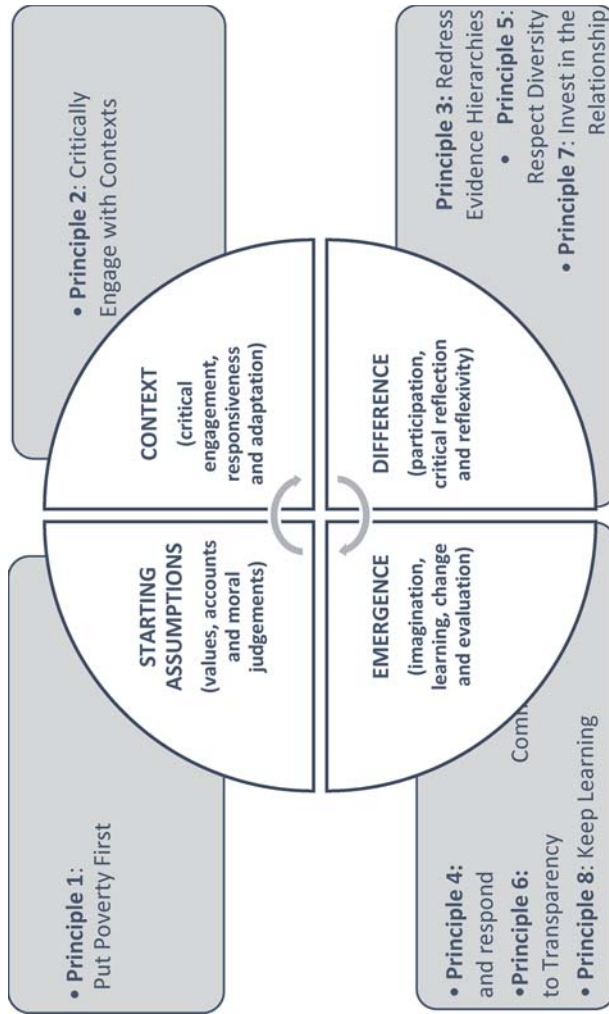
• **Principle 1**: Put Poverty First

**STARTING ASSUMPTIONS** (values, accounts and moral judgements)

**CONTEXT** (critical engagement, responsiveness and adaptation)

• **Principle 2**: Critically Engage with Contexts

• **Principle 4**: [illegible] and respond
• **Principle 6**: Com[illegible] to Transparency
• **Principle 8**: Keep Learning

**EMERGENCE** (imagination, learning, change and evaluation)

**DIFFERENCE** (participation, critical reflection and reflexivity)

**Principle 3**: Redress Evidence Hierarchies
• **Principle 5**: Respect Diversity
• **Principle 7**: Invest in the Relationship